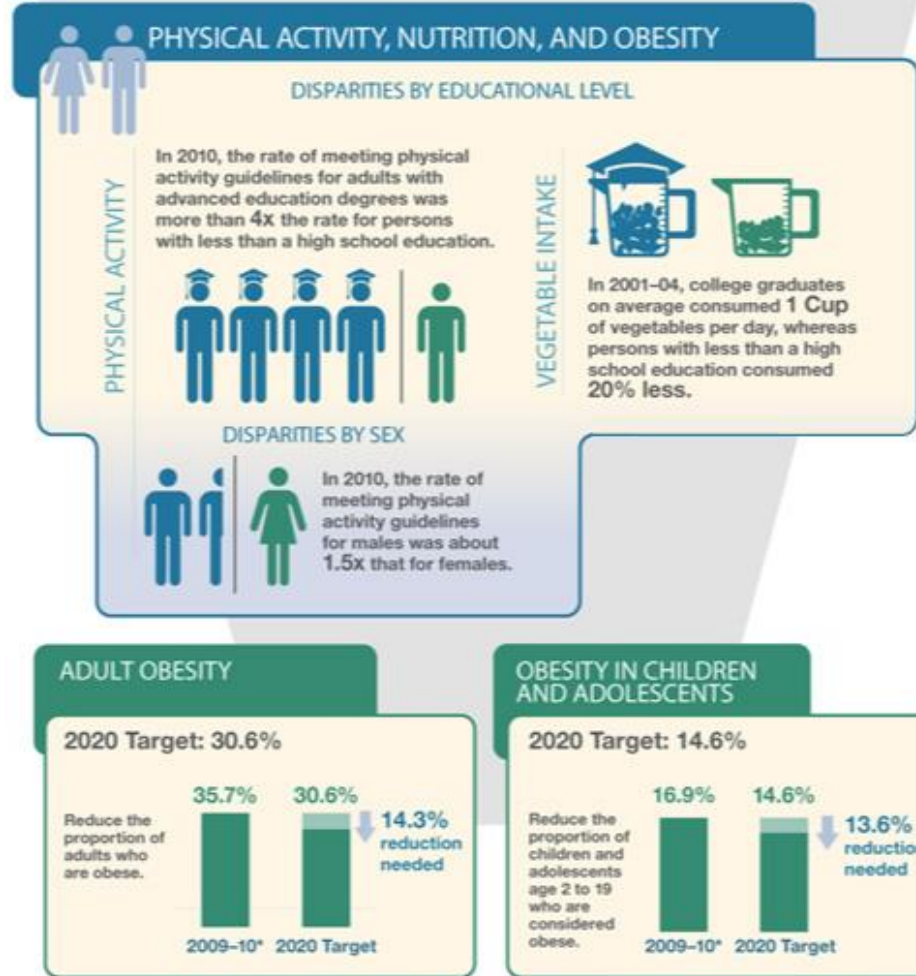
PHYSICAL ACTIVITY, NUTRITION, AND OBESITY

DISPARITIES BY EDUCATIONAL LEVEL

PHYSICAL ACTIVITY

In 2010, the rate of meeting physical activity guidelines for adults with advanced education degrees was more than 4x the rate for persons with less than a high school education.

VEGETABLE INTAKE

In 2001–04, college graduates on average consumed 1 Cup of vegetables per day, whereas persons with less than a high school education consumed 20% less.

DISPARITIES BY SEX

In 2010, the rate of meeting physical activity guidelines for males was about 1.5x that for females.

ADULT OBESITY

2020 Target: 30.6%

Reduce the proportion of adults who are obese.

35.7%

30.6%

14.3% reduction needed

2009–10* 2020 Target

OBESITY IN CHILDREN AND ADOLESCENTS

2020 Target: 14.6%

Reduce the proportion of children and adolescents age 2 to 19 who are considered obese.

16.9%

14.6%

13.6% reductio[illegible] needed

2009–10* 2020 Target